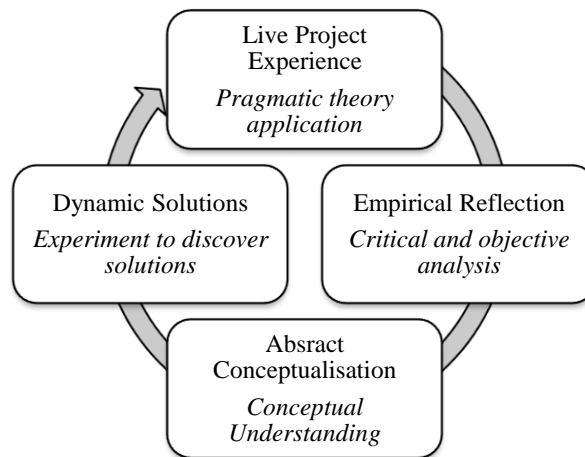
Live Project Experience
*Pragmatic theory application*

Empirical Reflection
*Critical and objective analysis*

Absract Conceptualisation
*Conceptual Understanding*

Dynamic Solutions
*Experiment to discover solutions*